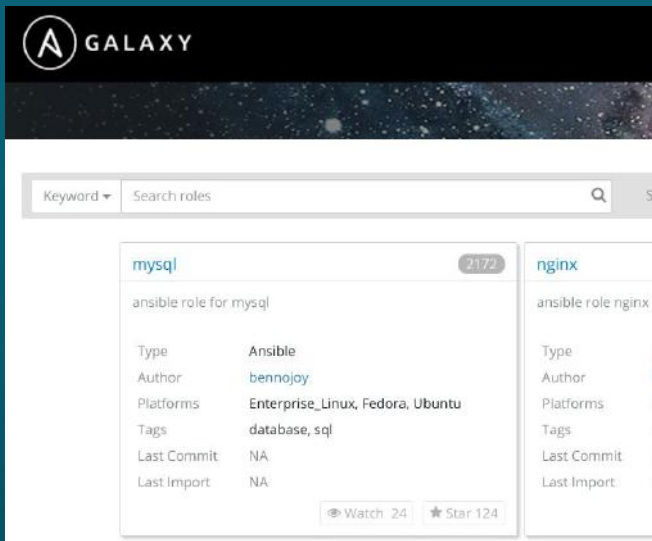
GALAXY

Keyword ▾ Search roles

mysql 2172

ansible role for mysql

Type Ansible
Author bennojoy
Platforms Enterprise_Linux, Fedora, Ubuntu
Tags database, sql
Last Commit NA
Last Import NA

Watch 24 Star 124

nginx

ansible role nginx

Type
Author
Platforms
Tags
Last Commit
Last Import